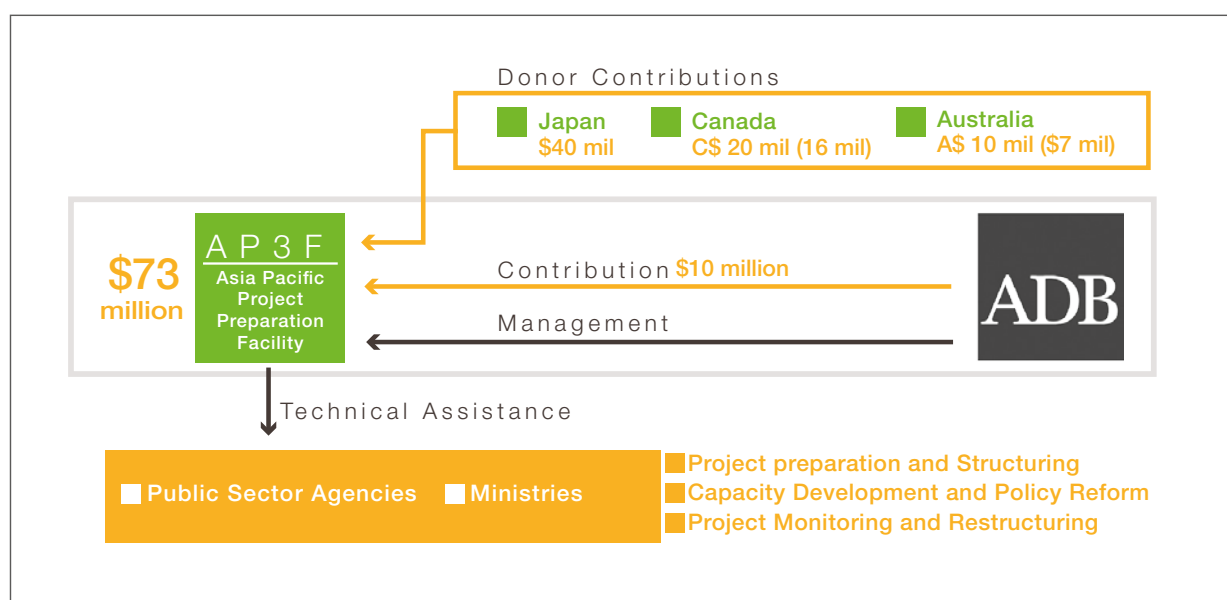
Donor Contributions

Japan
$40 mil

Canada
C$ 20 mil (16 mil)

Australia
A$ 10 mil ($7 mil)

$73 million

AP3F
Asia Pacific Project Preparation Facility

Contribution $10 million

Management

ADB

Technical Assistance

Public Sector Agencies

Ministries

Project preparation and Structuring
Capacity Development and Policy Reform
Project Monitoring and Restructuring